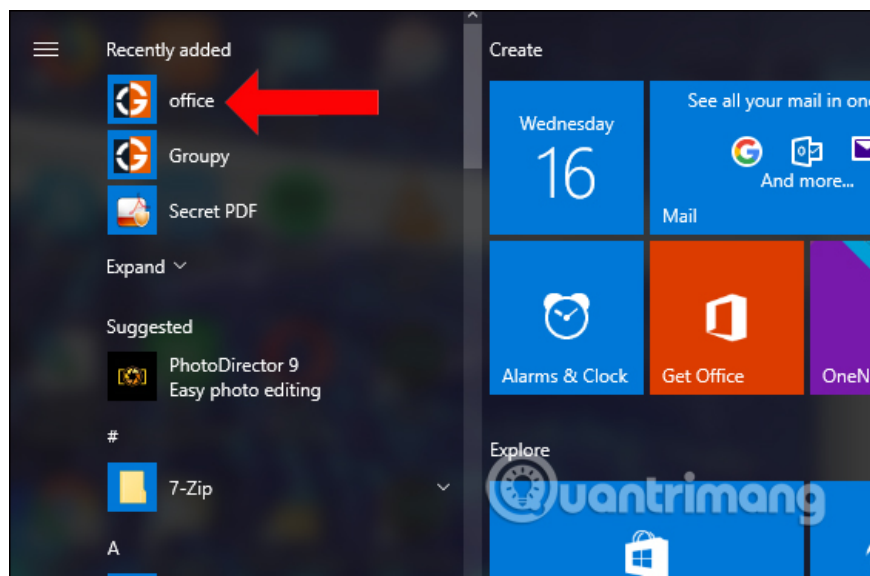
Recently added

office

Groupy

Secret PDF

Expand

Suggested

PhotoDirector 9
Easy photo editing

#

7-Zip

A

Create

Wednesday
16

See all your mail in one

And more...

Mail

Alarms & Clock

Get Office

OneN

Explore

uantrimang